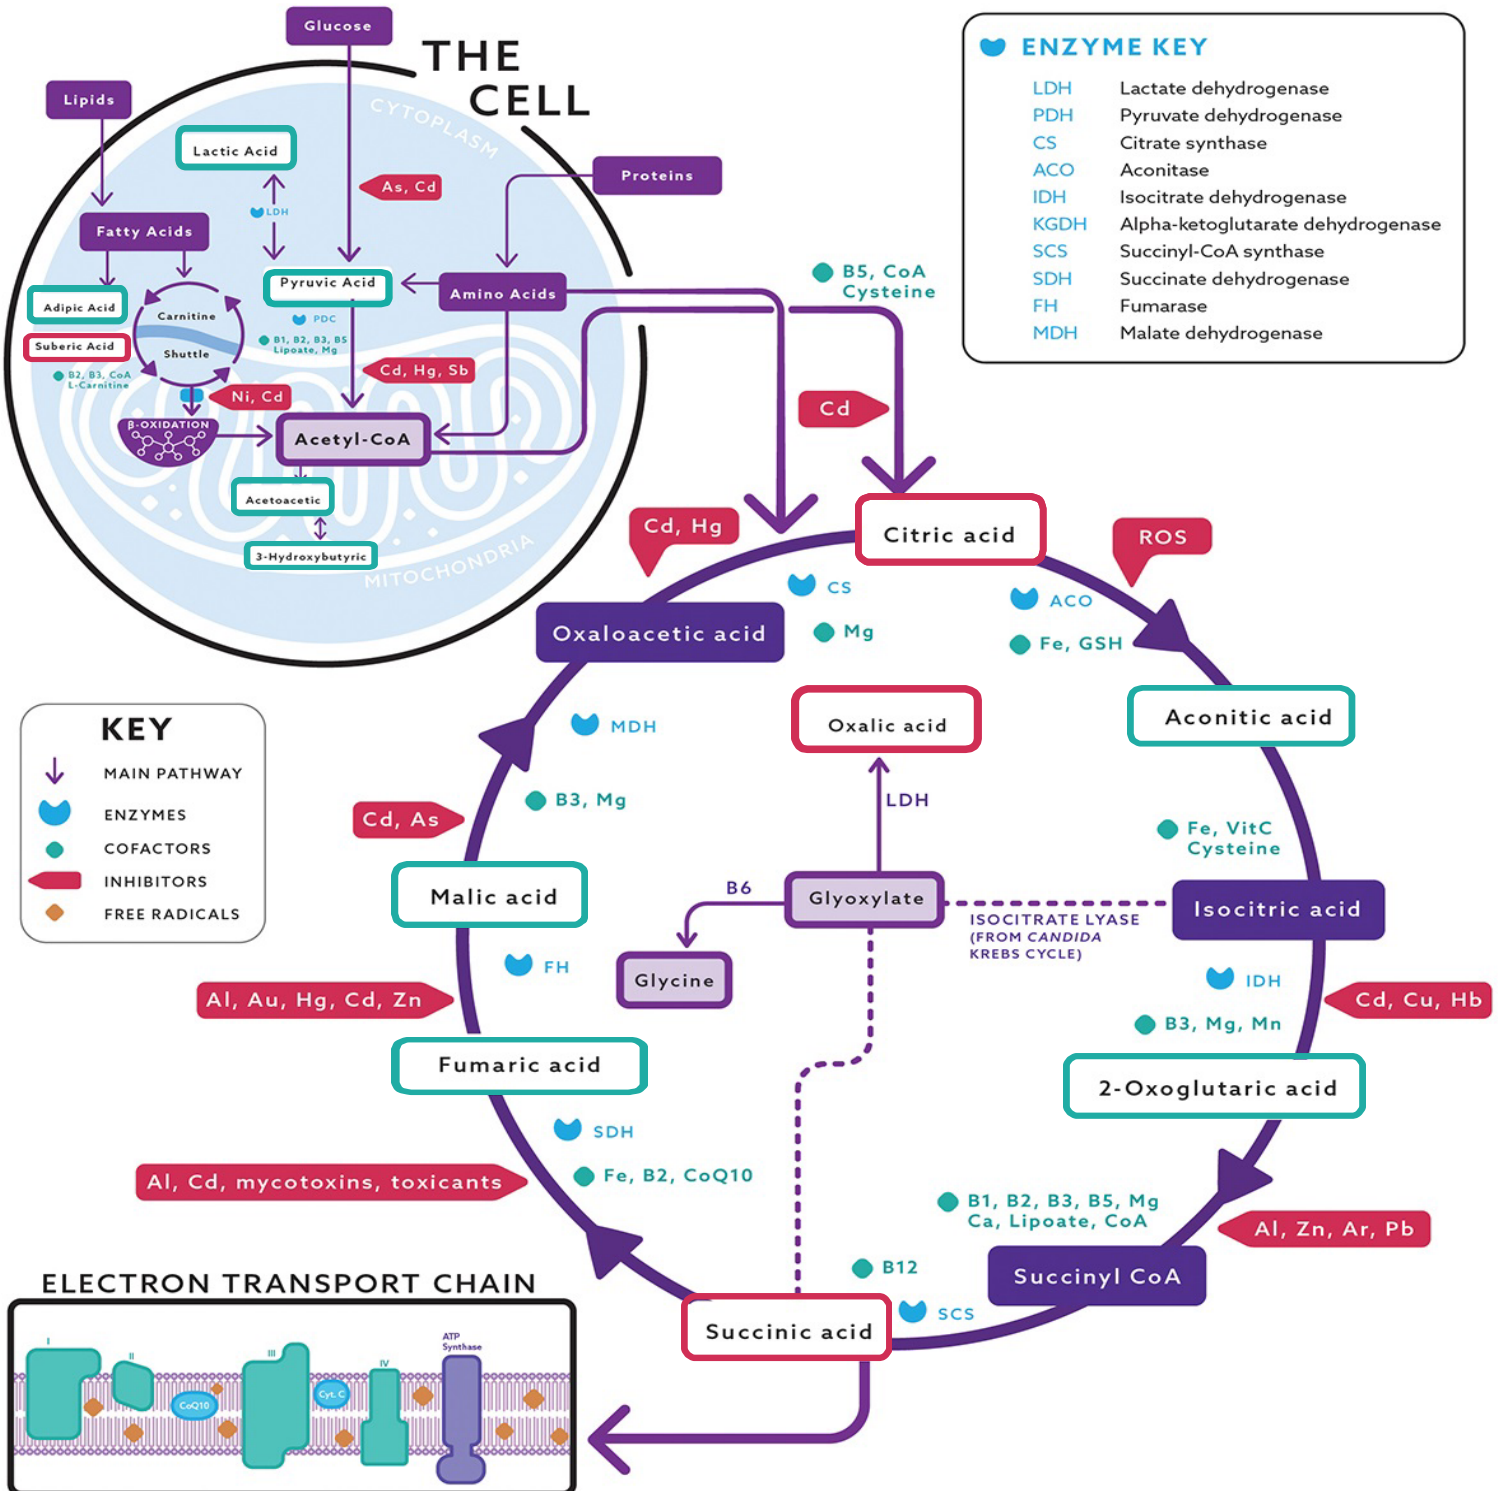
Glucose

THE CELL

CYTOPLASM

Lipids

Lactic Acid

LDH

As, Cd

Proteins

Fatty Acids

Pyruvic Acid

Amino Acids

Adipic Acid

Carnitine

Shuttle

PDC

B1, B2, B3, B5 Lipoate, Mg

Suberic Acid

B2, B3, CoA L-Carnitine

Cd, Hg, Sb

Ni, Cd

β-OXIDATION

Acetyl-CoA

Acetoacetic

3-Hydroxybutyric

MITOCHONDRIA

ENZYME KEY

| | |
|---|---|
| LDH | Lactate dehydrogenase |
| PDH | Pyruvate dehydrogenase |
| CS | Citrate synthase |
| ACO | Aconitase |
| IDH | Isocitrate dehydrogenase |
| KGDH | Alpha-ketoglutarate dehydrogenase |
| SCS | Succinyl-CoA synthase |
| SDH | Succinate dehydrogenase |
| FH | Fumarase |
| MDH | Malate dehydrogenase |

B5, CoA Cysteine

Cd

Cd, Hg

Citric acid

ROS

CS

ACO

Mg

Fe, GSH

Oxaloacetic acid

Oxalic acid

Aconitic acid

MDH

LDH

KEY

MAIN PATHWAY

ENZYMES

COFACTORS

INHIBITORS

FREE RADICALS

B3, Mg

Cd, As

Fe, VitC Cysteine

Malic acid

B6

Glyoxylate

Isocitric acid

ISOCITRATE LYASE (FROM CANDIDA KREBS CYCLE)

Glycine

FH

IDH

Al, Au, Hg, Cd, Zn

Cd, Cu, Hb

B3, Mg, Mn

Fumaric acid

2-Oxoglutaric acid

SDH

Fe, B2, CoQ10

Al, Cd, mycotoxins, toxicants

B1, B2, B3, B5, Mg Ca, Lipoate, CoA

Al, Zn, Ar, Pb

B12

Succinyl CoA

ELECTRON TRANSPORT CHAIN

SCS

Succinic acid

I

II

III

IV

CoQ10

Cyt. C

ATP Synthase